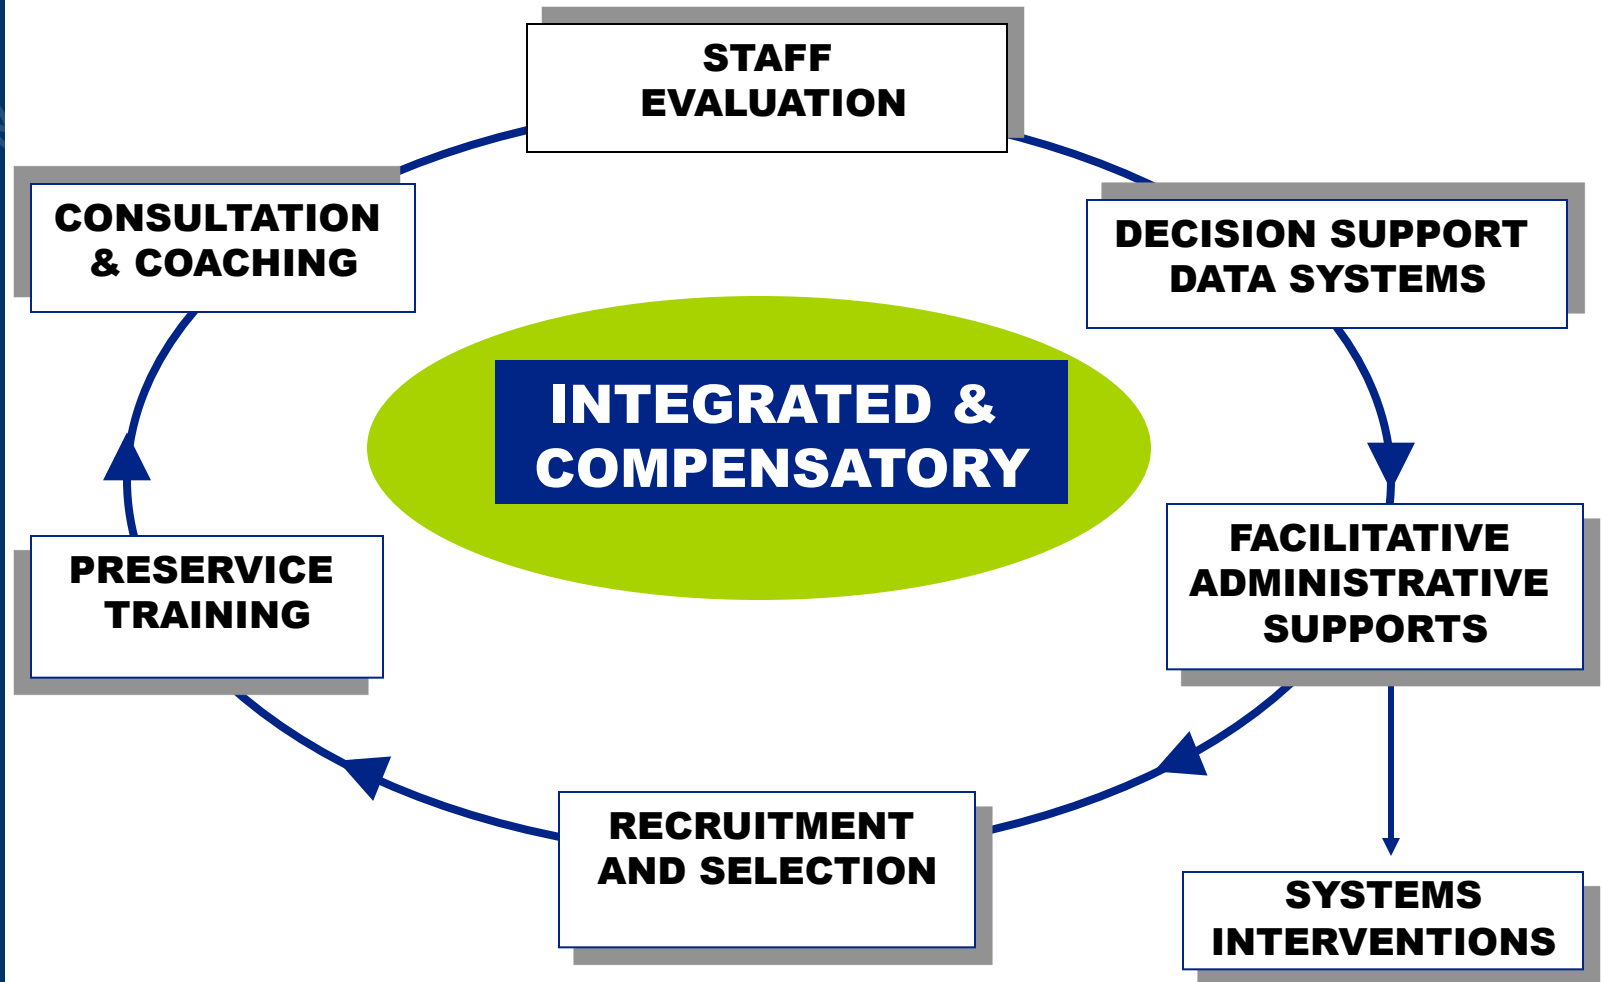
STAFF EVALUATION

DECISION SUPPORT DATA SYSTEMS

FACILITATIVE ADMINISTRATIVE SUPPORTS

SYSTEMS INTERVENTIONS

RECRUITMENT AND SELECTION

PRESERVICE TRAINING

CONSULTATION & COACHING

INTEGRATED & COMPENSATORY